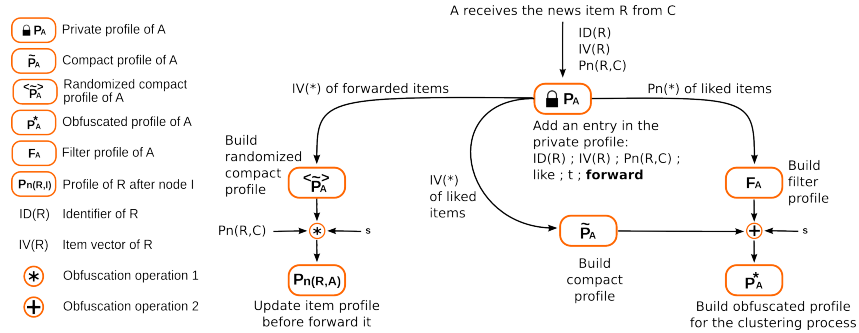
$P_A$ Private profile of A

$\tilde{P}_A$ Compact profile of A

$\langle\tilde{P}_A\rangle$ Randomized compact profile of A

$P^*_A$ Obfuscated profile of A

$F_A$ Filter profile of A

$P_{n(R,I)}$ Profile of R after node I

ID(R) Identifier of R

IV(R) Item vector of R

$\ast$ Obfuscation operation 1

$+$ Obfuscation operation 2

A receives the news item R from C

ID(R)
IV(R)
Pn(R,C)

IV(*) of forwarded items

Pn(*) of liked items

$P_A$

Add an entry in the private profile:
ID(R) ; IV(R) ; Pn(R,C) ; like ; t ; **forward**

Build randomized compact profile

$\langle\tilde{P}_A\rangle$

IV(*) of liked items

Build filter profile

$F_A$

Pn(R,C)

$\ast$

s

$\tilde{P}_A$

$+$

s

$P_{n(R,A)}$

Update item profile before forward it

Build compact profile

$P^*_A$

Build obfuscated profile for the clustering process